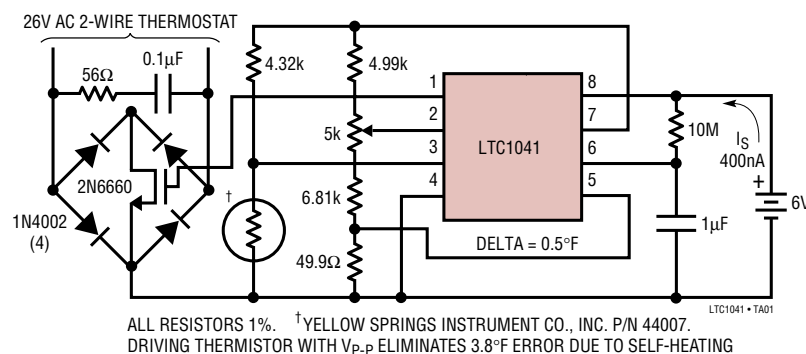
26V AC 2-WIRE THERMOSTAT

56Ω

0.1μF

4.32k

4.99k

1

8

2

7

5k

LTC1041

3

6

10M

$I_S$

400nA

4

5

2N6660

†

6.81k

1μF

6V

1N4002

(4)

DELTA = 0.5°F

49.9Ω

LTC1041 • TA01

ALL RESISTORS 1%. †YELLOW SPRINGS INSTRUMENT CO., INC. P/N 44007.
DRIVING THERMISTOR WITH $V_{P-P}$ ELIMINATES 3.8°F ERROR DUE TO SELF-HEATING